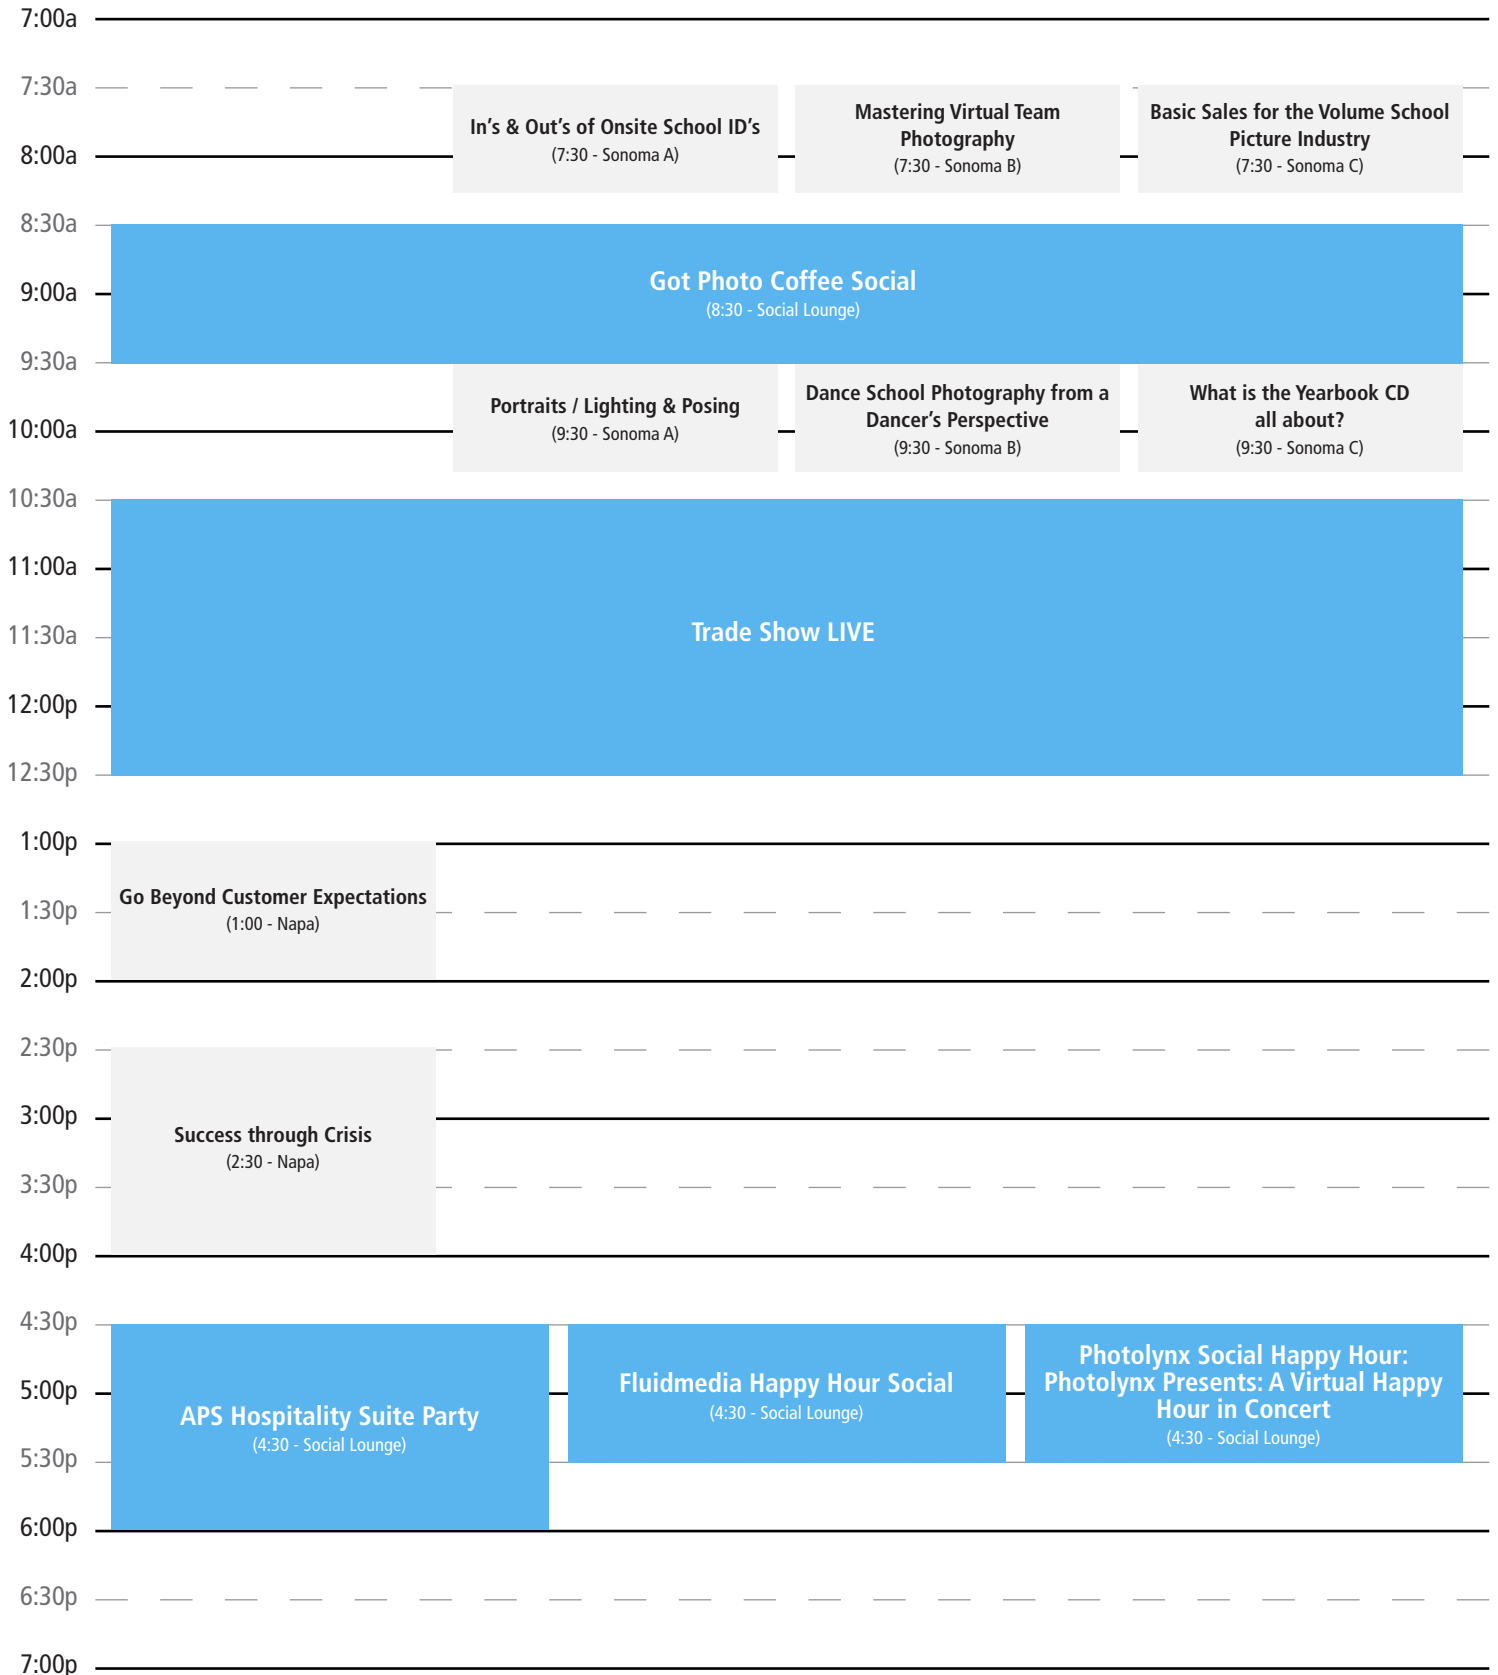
7:00a

7:30a

In's & Out's of Onsite School ID's
(7:30 - Sonoma A)

Mastering Virtual Team Photography
(7:30 - Sonoma B)

Basic Sales for the Volume School Picture Industry
(7:30 - Sonoma C)

8:00a

8:30a

Got Photo Coffee Social
(8:30 - Social Lounge)

9:00a

9:30a

Portraits / Lighting & Posing
(9:30 - Sonoma A)

Dance School Photography from a Dancer's Perspective
(9:30 - Sonoma B)

What is the Yearbook CD all about?
(9:30 - Sonoma C)

10:00a

10:30a

11:00a

Trade Show LIVE

11:30a

12:00p

12:30p

1:00p

Go Beyond Customer Expectations
(1:00 - Napa)

1:30p

2:00p

2:30p

3:00p

Success through Crisis
(2:30 - Napa)

3:30p

4:00p

4:30p

APS Hospitality Suite Party
(4:30 - Social Lounge)

Fluidmedia Happy Hour Social
(4:30 - Social Lounge)

Photolynx Social Happy Hour: Photolynx Presents: A Virtual Happy Hour in Concert
(4:30 - Social Lounge)

5:00p

5:30p

6:00p

6:30p

7:00p